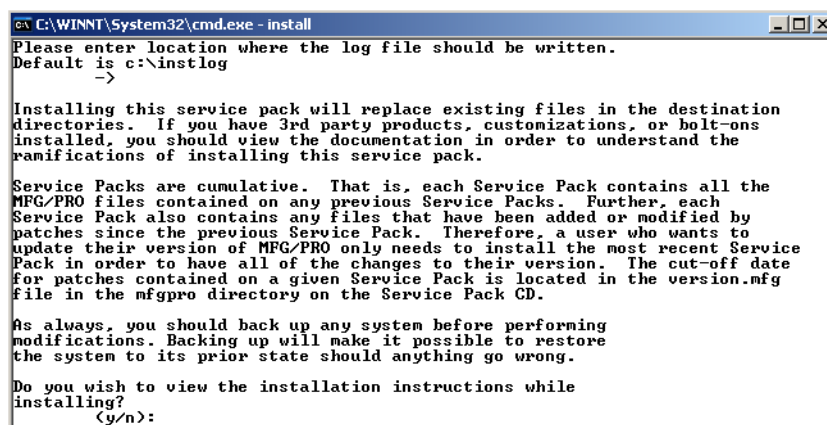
C:\WINNT\System32\cmd.exe - install

Please enter location where the log file should be written.
Default is c:\instlog
->

Installing this service pack will replace existing files in the destination directories. If you have 3rd party products, customizations, or bolt-ons installed, you should view the documentation in order to understand the ramifications of installing this service pack.

Service Packs are cumulative. That is, each Service Pack contains all the MFG/PRO files contained on any previous Service Packs. Further, each Service Pack also contains any files that have been added or modified by patches since the previous Service Pack. Therefore, a user who wants to update their version of MFG/PRO only needs to install the most recent Service Pack in order to have all of the changes to their version. The cut-off date for patches contained on a given Service Pack is located in the version.mfg file in the mfgpro directory on the Service Pack CD.

As always, you should back up any system before performing modifications. Backing up will make it possible to restore the system to its prior state should anything go wrong.

Do you wish to view the installation instructions while installing?
(y/n):